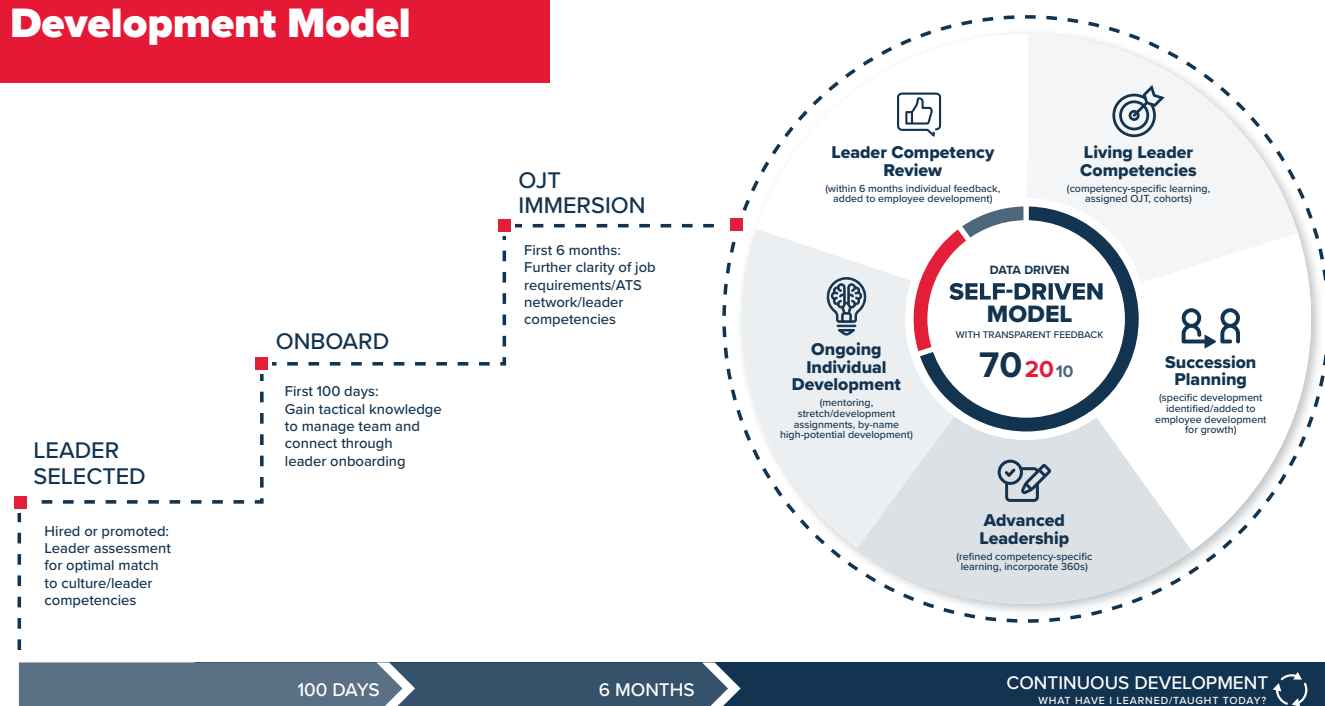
Development Model

LEADER SELECTED

Hired or promoted: Leader assessment for optimal match to culture/leader competencies

ONBOARD

First 100 days: Gain tactical knowledge to manage team and connect through leader onboarding

OJT IMMERSION

First 6 months: Further clarity of job requirements/ATS network/leader competencies

Leader Competency Review
(within 6 months individual feedback, added to employee development)

Living Leader Competencies
(competency-specific learning, assigned OJT, cohorts)

Succession Planning
(specific development identified/added to employee development for growth)

Advanced Leadership
(refined competency-specific learning, incorporate 360s)

Ongoing Individual Development
(mentoring, stretch/development assignments, by-name high-potential development)

DATA DRIVEN
SELF-DRIVEN MODEL
WITH TRANSPARENT FEEDBACK
70 20 10

100 DAYS
6 MONTHS
CONTINUOUS DEVELOPMENT
WHAT HAVE I LEARNED/TAUGHT TODAY?